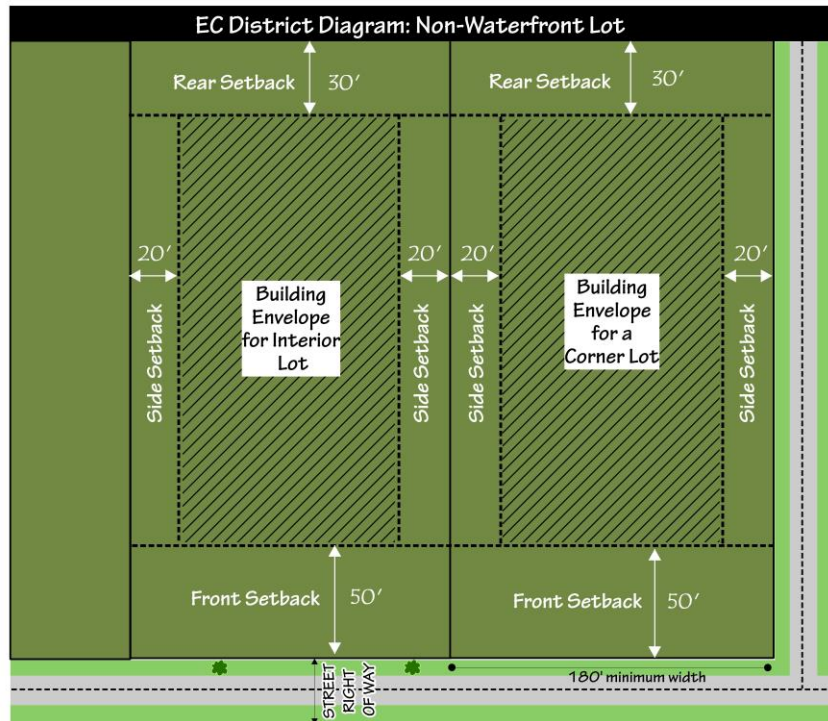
EC District Diagram: Non-Waterfront Lot

Rear Setback 30′

Rear Setback 30′

20′

20′

20′

20′

Side Setback

Building Envelope for Interior Lot

Side Setback

Side Setback

Building Envelope for a Corner Lot

Side Setback

Front Setback 50′

Front Setback 50′

STREET RIGHT OF WAY

180′ minimum width